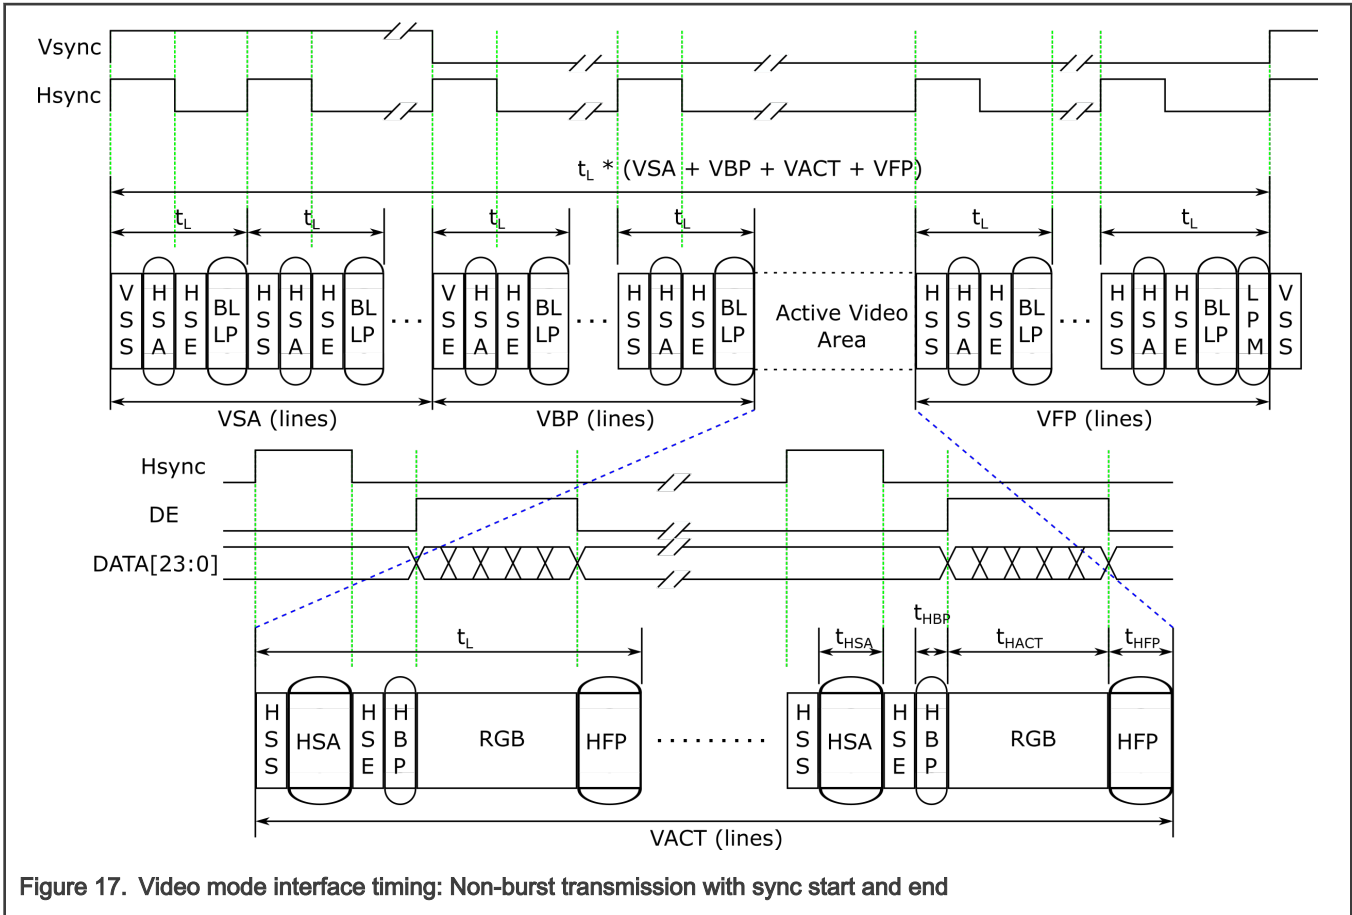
Vsync
Hsync
$t_L$ * (VSA + VBP + VACT + VFP)
$t_L$ $t_L$ $t_L$ $t_L$ $t_L$ $t_L$

V S S | H S A | H S E | BL LP | H S S | H S A | H S E | BL LP | . . . | V S E | H S A | H S E | BL LP | . . . | H S S | H S A | H S E | BL LP | Active Video Area | H S S | H S A | H S E | BL LP | . . . | H S S | H S A | H S E | BL LP | L P M | V S S

VSA (lines)
VBP (lines)
VFP (lines)

Hsync
DE
DATA[23:0]

$t_L$
$t_{HSA}$
$t_{HBP}$
$t_{HACT}$
$t_{HFP}$

H S S | HSA | H S E | H B P | RGB | HFP | . . . . . . . . . | H S S | HSA | H S E | H B P | RGB | HFP

VACT (lines)

Figure 17. Video mode interface timing: Non-burst transmission with sync start and end